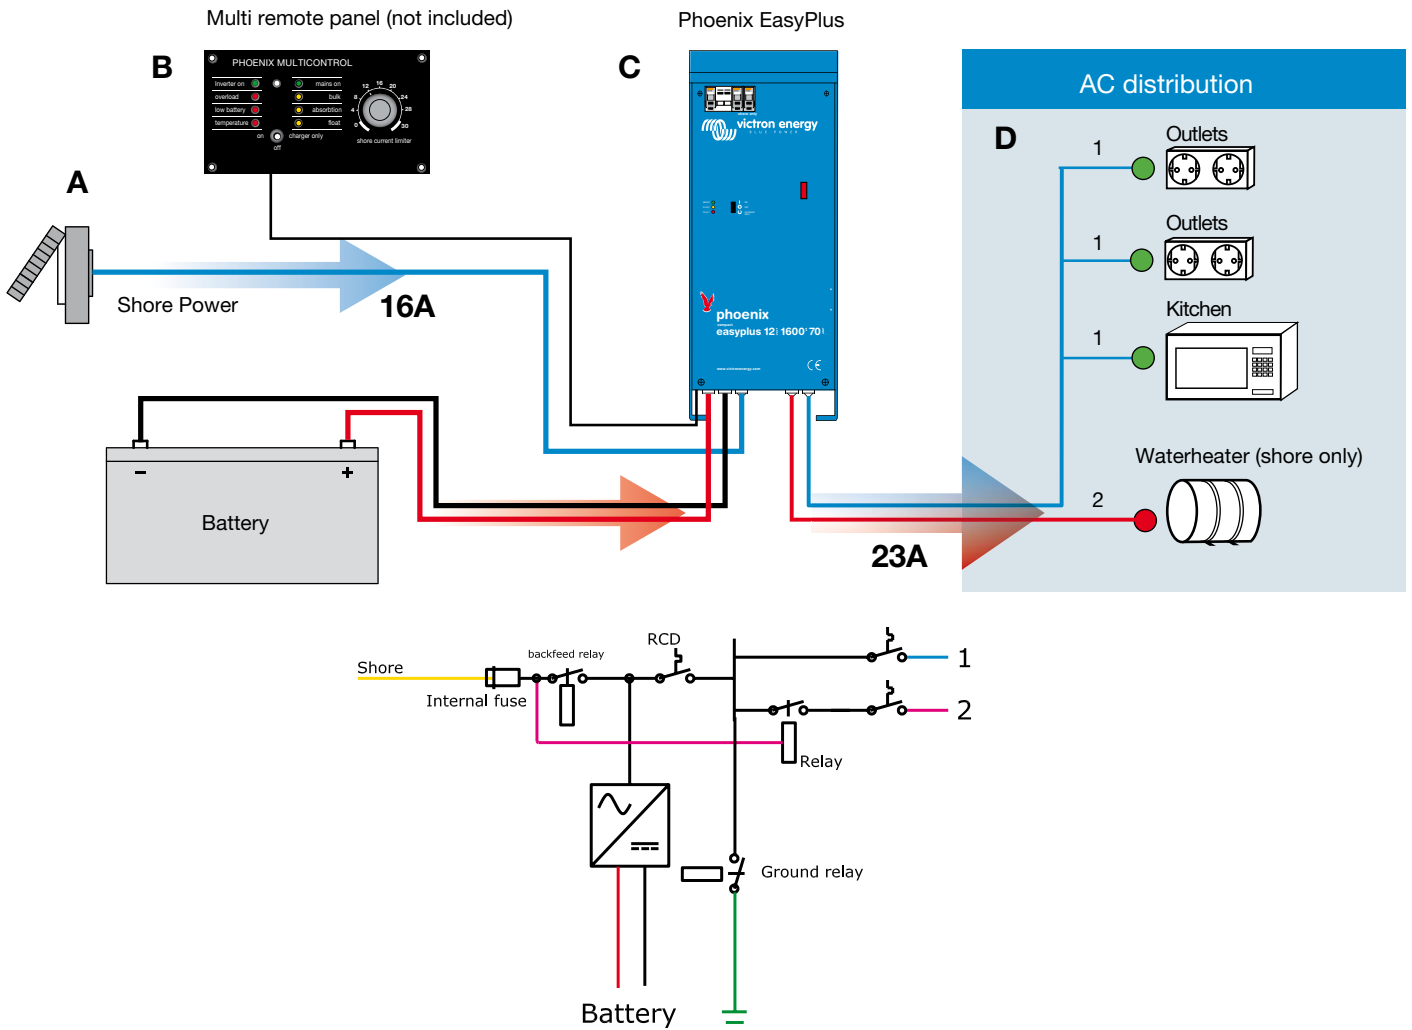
Multi remote panel (not included)

Phoenix EasyPlus

B

PHOENIX MULTICONTROL

inverter on
overload
low battery
temperature

mains on
bulk
absorption
float

on
off
charger only

12 16 20
8 24
4 28
0 30
shore current limiter

C

victron energy

phoenix
easyplus 12 | 1600 | 70

AC distribution

D

1 Outlets

1 Outlets

1 Kitchen

Waterheater (shore only)

2

A

Shore Power

16A

Battery

23A

Shore

backfeed relay

RCD

Internal fuse

Relay

1

2

Ground relay

Battery